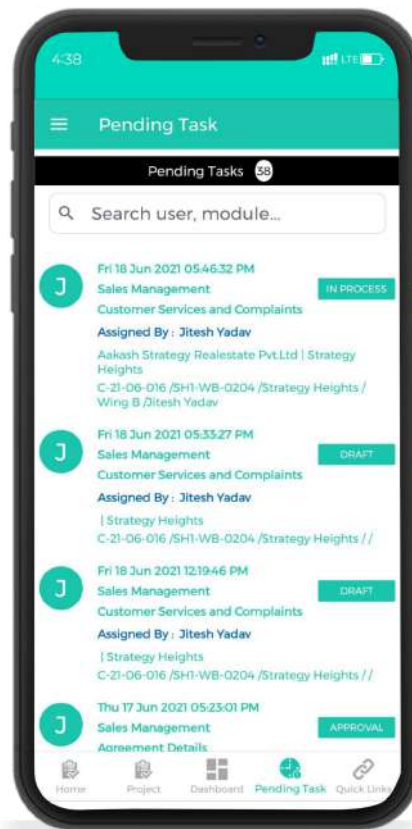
4:38

LTE

Pending Task

Pending Tasks 38

Search user, module...

J
Fri 18 Jun 2021 05:46:32 PM
Sales Management
IN PROCESS
Customer Services and Complaints
Assigned By : Jitesh Yadav
Aakash Strategy Realestate Pvt.Ltd | Strategy Heights
C-21-06-016 /SH1-WB-0204 /Strategy Heights / Wing B /Jitesh Yadav

J
Fri 18 Jun 2021 05:33:27 PM
Sales Management
DRAFT
Customer Services and Complaints
Assigned By : Jitesh Yadav
| Strategy Heights
C-21-06-016 /SH1-WB-0204 /Strategy Heights / /

J
Fri 18 Jun 2021 12:19:46 PM
Sales Management
DRAFT
Customer Services and Complaints
Assigned By : Jitesh Yadav
| Strategy Heights
C-21-06-016 /SH1-WB-0204 /Strategy Heights / /

J
Thu 17 Jun 2021 05:23:01 PM
Sales Management
APPROVAL
Agreement Details

Home Project Dashboard Pending Task Quick Links